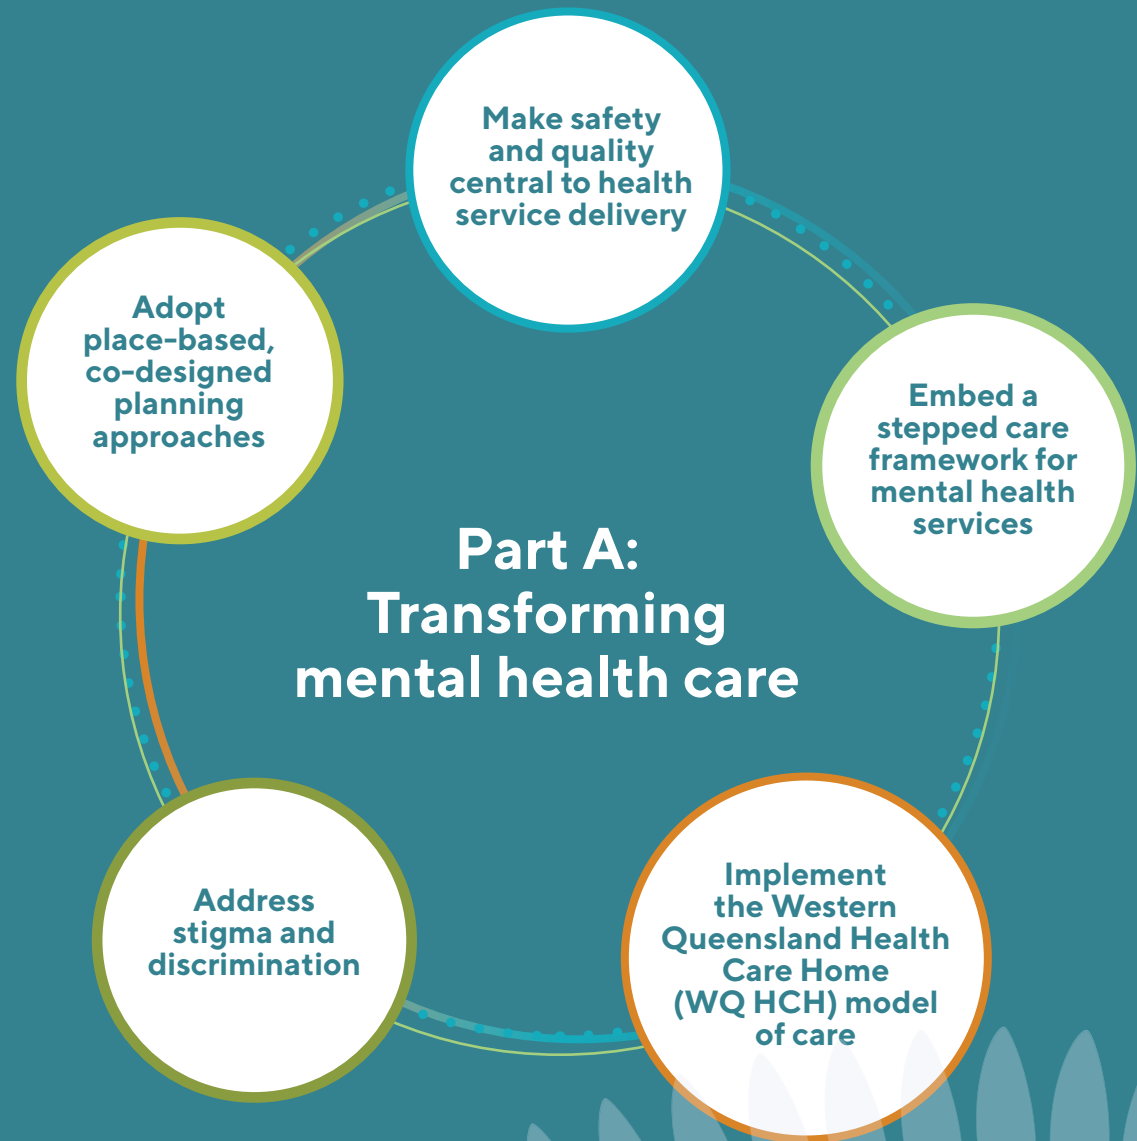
Make safety and quality central to health service delivery

Embed a stepped care framework for mental health services

Implement the Western Queensland Health Care Home (WQ HCH) model of care

Address stigma and discrimination

Adopt place-based, co-designed planning approaches

Part A: Transforming mental health care